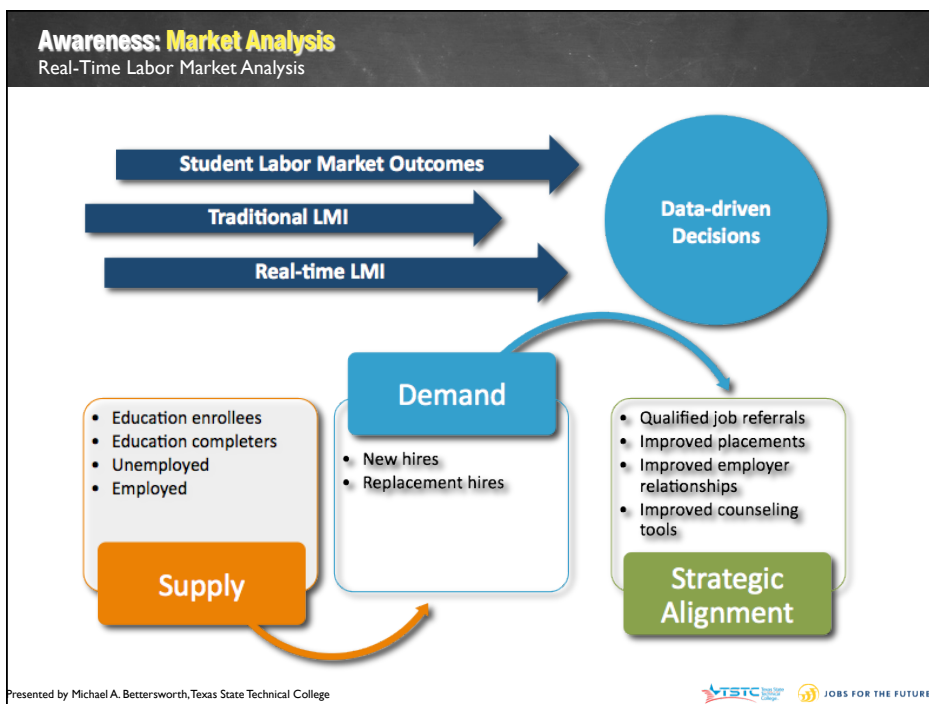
Awareness: Market Analysis
Real-Time Labor Market Analysis

Student Labor Market Outcomes

Traditional LMI

Real-time LMI

Data-driven Decisions

- Education enrollees
- Education completers
- Unemployed
- Employed

Supply

Demand

- New hires
- Replacement hires

- Qualified job referrals
- Improved placements
- Improved employer relationships
- Improved counseling tools

Strategic Alignment

Presented by Michael A. Bettersworth, Texas State Technical College

TSTC Texas State Technical College

JOBS FOR THE FUTURE